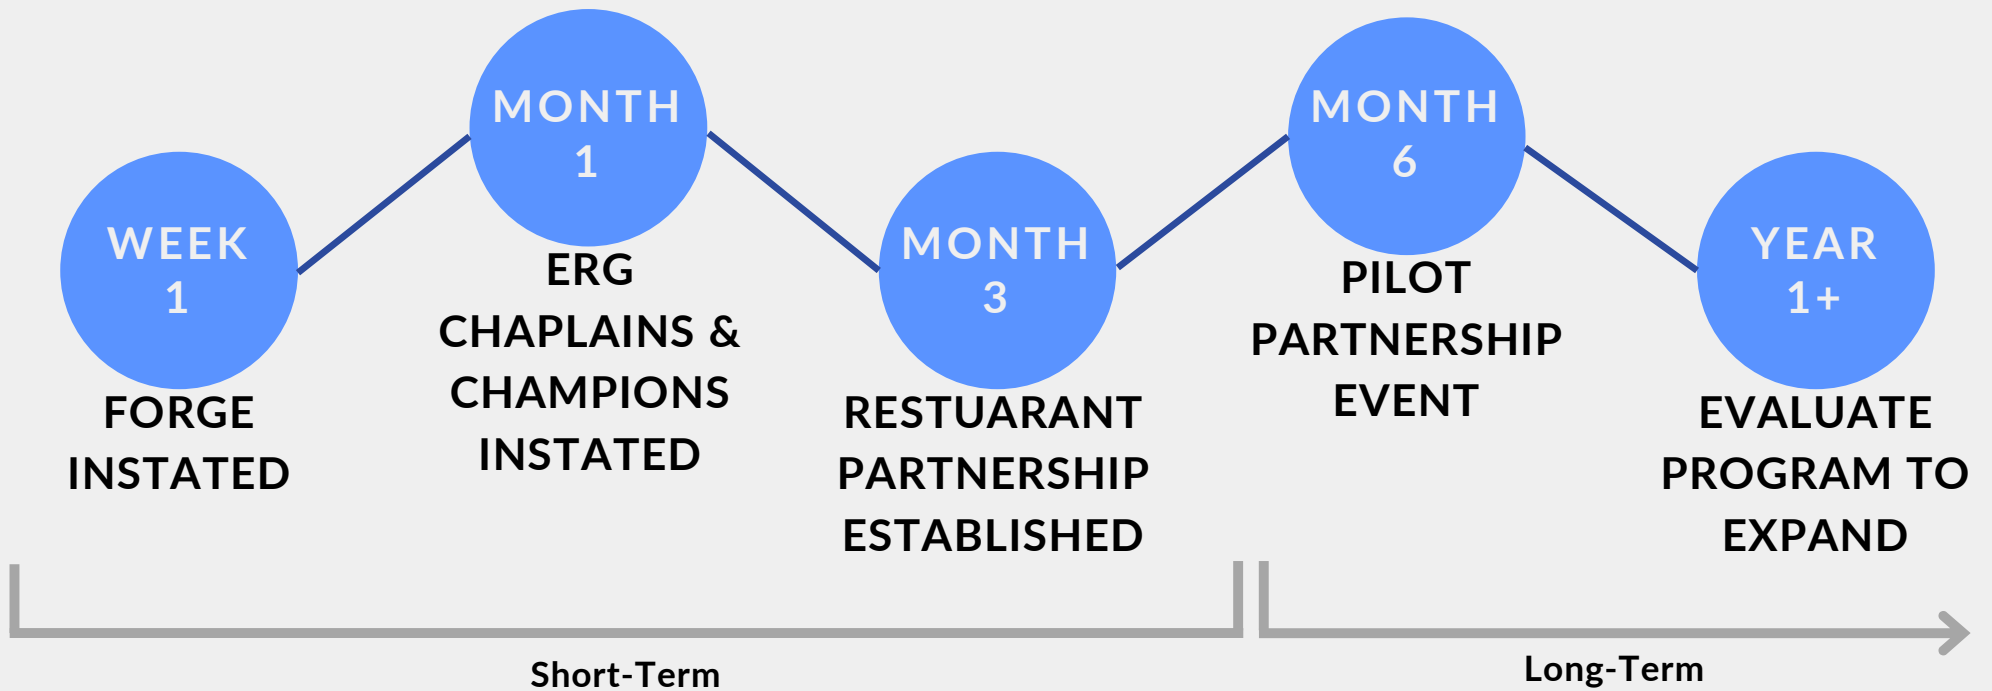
WEEK 1
FORGE INSTATED

MONTH 1
ERG CHAPLAINS & CHAMPIONS INSTATED

MONTH 3
RESTUARANT PARTNERSHIP ESTABLISHED

MONTH 6
PILOT PARTNERSHIP EVENT

YEAR 1+
EVALUATE PROGRAM TO EXPAND

Short-Term

Long-Term